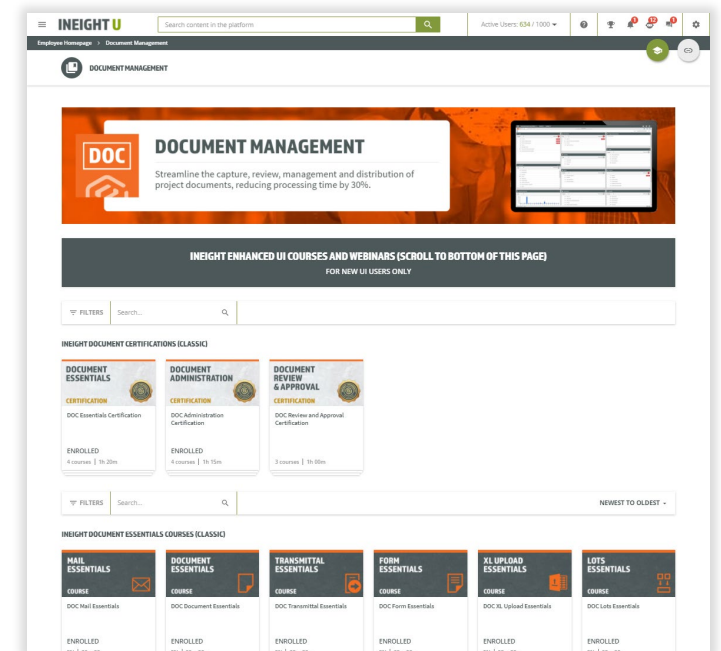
INEIGHT U

Search content in the platform

Active Users: 634 / 1000

3 12 3

Employee Homepage > Document Management

DOCUMENT MANAGEMENT

DOC

DOCUMENT MANAGEMENT

Streamline the capture, review, management and distribution of project documents, reducing processing time by 30%.

INEIGHT ENHANCED UI COURSES AND WEBINARS (SCROLL TO BOTTOM OF THIS PAGE)

FOR NEW UI USERS ONLY

FILTERS Search...

INEIGHT DOCUMENT CERTIFICATIONS (CLASSIC)

DOCUMENT ESSENTIALS
CERTIFICATION
DOC Essentials Certification
ENROLLED
4 courses | 1h 20m

DOCUMENT ADMINISTRATION
CERTIFICATION
DOC Administration Certification
ENROLLED
4 courses | 1h 15m

DOCUMENT REVIEW & APPROVAL
CERTIFICATION
DOC Review and Approval Certification
3 courses | 1h 00m

FILTERS Search...

NEWEST TO OLDEST

INEIGHT DOCUMENT ESSENTIALS COURSES (CLASSIC)

MAIL ESSENTIALS
COURSE
DOC Mail Essentials
ENROLLED

DOCUMENT ESSENTIALS
COURSE
DOC Document Essentials
ENROLLED

TRANSMITTAL ESSENTIALS
COURSE
DOC Transmittal Essentials
ENROLLED

FORM ESSENTIALS
COURSE
DOC Form Essentials
ENROLLED

XL UPLOAD ESSENTIALS
COURSE
DOC XL Upload Essentials
ENROLLED

LOTS ESSENTIALS
COURSE
DOC Lots Essentials
ENROLLED